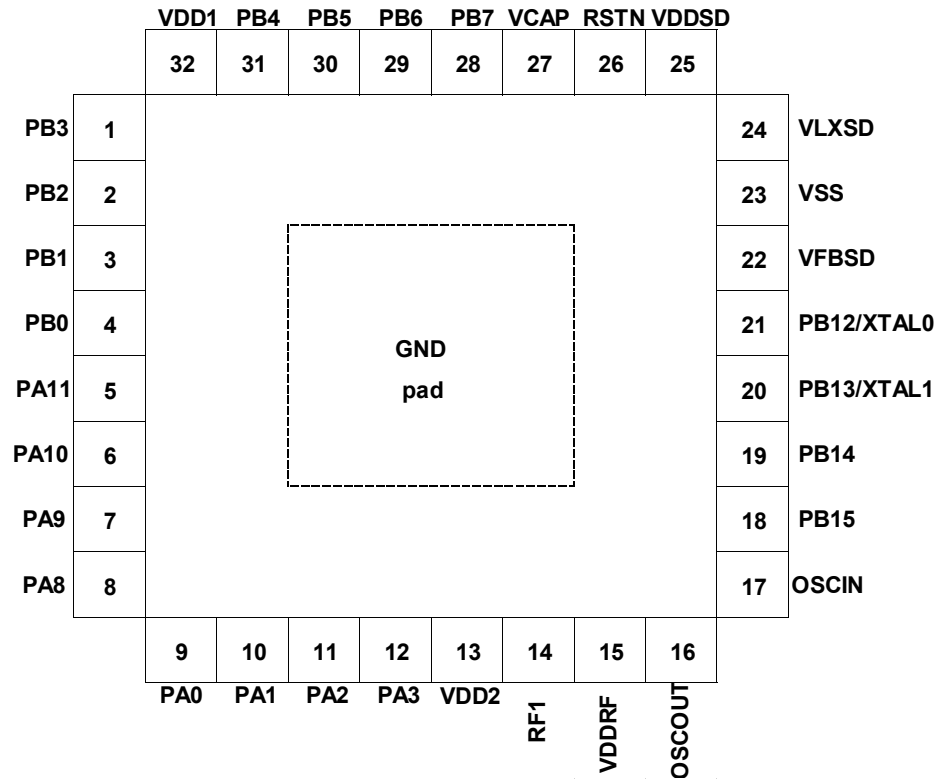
VDD1 PB4 PB5 PB6 PB7 VCAP RSTN VDDSD

32 31 30 29 28 27 26 25

PB3 1
PB2 2
PB1 3
PB0 4
PA11 5
PA10 6
PA9 7
PA8 8

24 VLXSD
23 VSS
22 VFBSD
21 PB12/XTAL0
20 PB13/XTAL1
19 PB14
18 PB15
17 OSCIN

GND
pad

9 10 11 12 13 14 15 16

PA0 PA1 PA2 PA3 VDD2 RF1 VDDRF OSCOUT